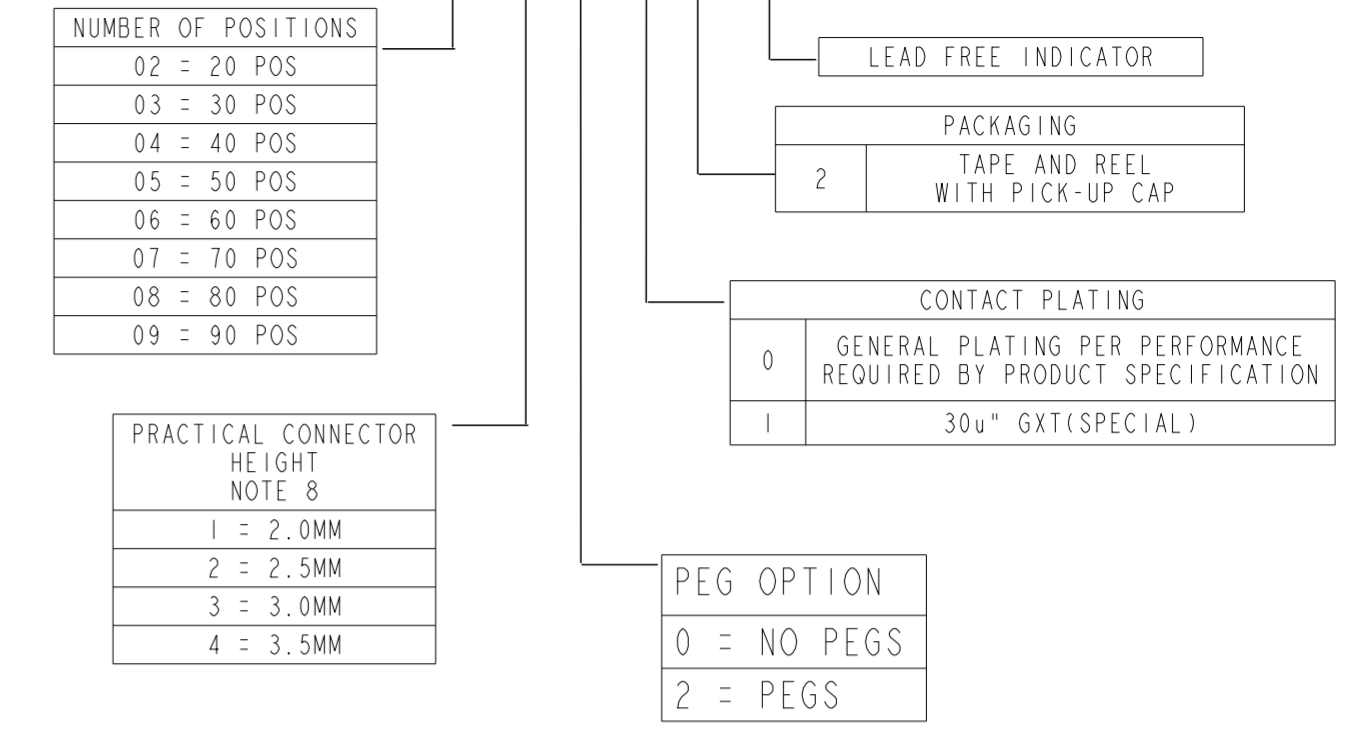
| NUMBER OF POSITIONS |
|---|
| 02 = 20 POS |
| 03 = 30 POS |
| 04 = 40 POS |
| 05 = 50 POS |
| 06 = 60 POS |
| 07 = 70 POS |
| 08 = 80 POS |
| 09 = 90 POS |

LEAD FREE INDICATOR

| PACKAGING | |
|---|---|
| 2 | TAPE AND REEL WITH PICK-UP CAP |

| CONTACT PLATING | |
|---|---|
| 0 | GENERAL PLATING PER PERFORMANCE REQUIRED BY PRODUCT SPECIFICATION |
| I | 30u" GXT(SPECIAL) |

| PRACTICAL CONNECTOR HEIGHT NOTE 8 |
|---|
| I = 2.0MM |
| 2 = 2.5MM |
| 3 = 3.0MM |
| 4 = 3.5MM |

| PEG OPTION |
|---|
| 0 = NO PEGS |
| 2 = PEGS |